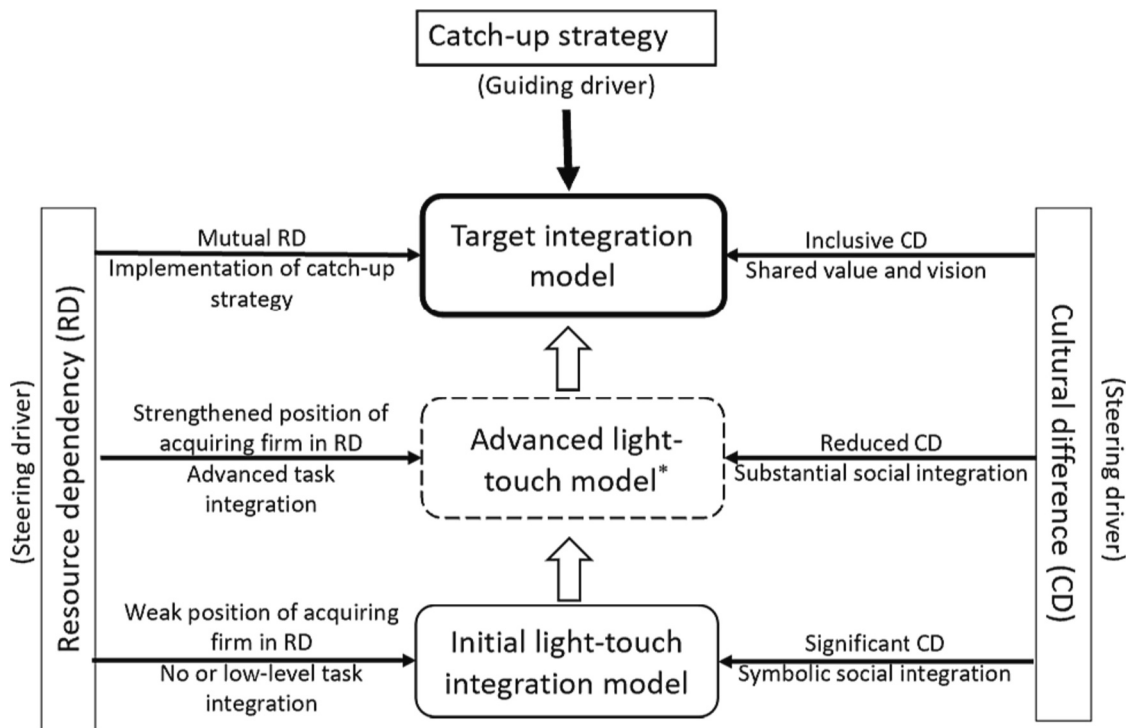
Catch-up strategy

(Guiding driver)

Resource dependency (RD)

(Steering driver)

Mutual RD
Implementation of catch-up strategy

Target integration model

Inclusive CD
Shared value and vision

Cultural difference (CD)

(Steering driver)

Strengthened position of acquiring firm in RD
Advanced task integration

Advanced light-touch model*

Reduced CD
Substantial social integration

Weak position of acquiring firm in RD
No or low-level task integration

Initial light-touch integration model

Significant CD
Symbolic social integration